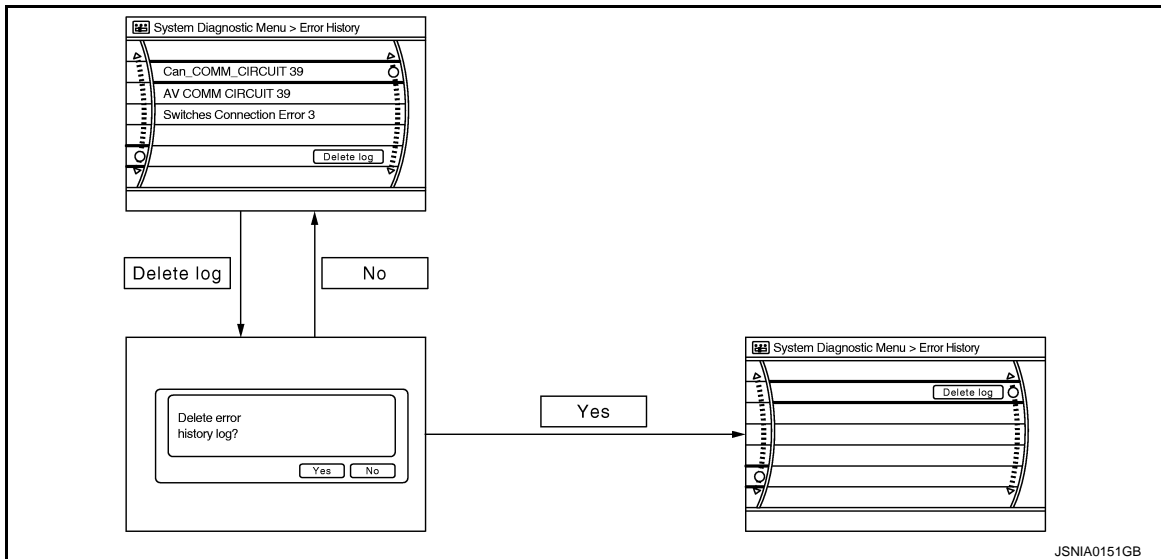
System Diagnostic Menu > Error History

Can_COMM_CIRCUIT 39

AV COMM CIRCUIT 39

Switches Connection Error 3

Delete log

Delete log

No

Delete error history log?

Yes

No

Yes

System Diagnostic Menu > Error History

Delete log

JSNIA0151GB